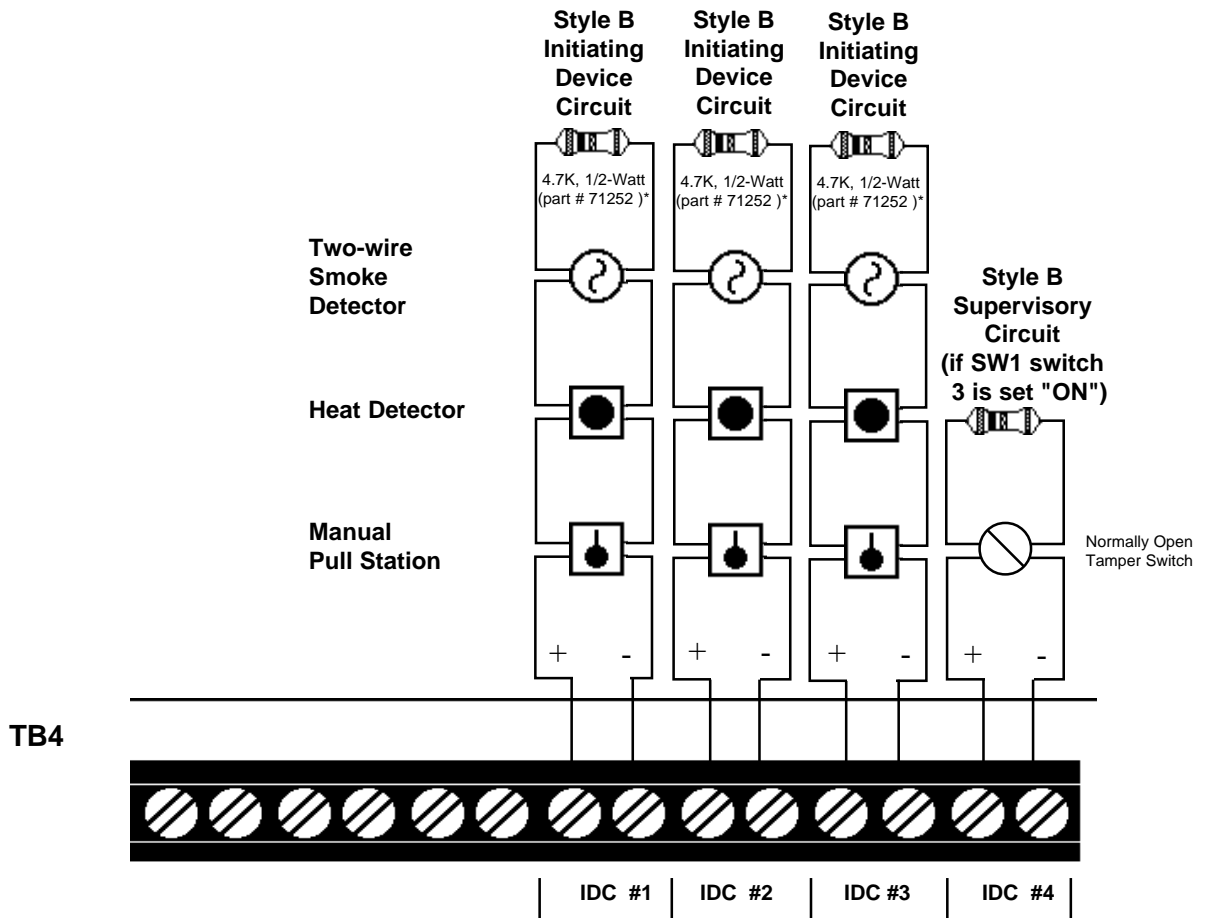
Style B Initiating Device Circuit

Style B Initiating Device Circuit

Style B Initiating Device Circuit

4.7K, 1/2-Watt (part # 71252 )*

4.7K, 1/2-Watt (part # 71252 )*

4.7K, 1/2-Watt (part # 71252 )*

Two-wire Smoke Detector

Style B Supervisory Circuit (if SW1 switch 3 is set "ON")

Heat Detector

Manual Pull Station

Normally Open Tamper Switch

+ -

+ -

+ -

+ -

TB4

IDC #1 | IDC #2 | IDC #3 | IDC #4